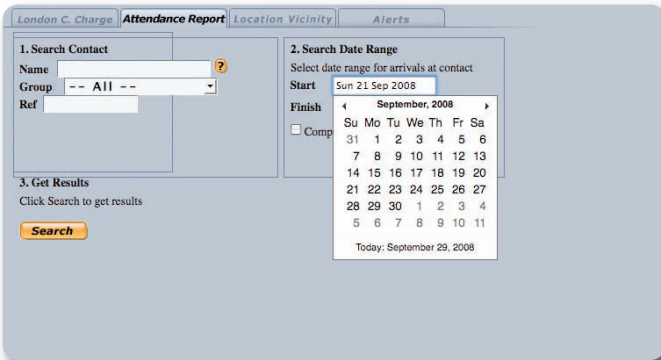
London C. Charge | Attendance Report | Location Vicinity | Alerts

1. Search Contact
Name ?
Group -- All --
Ref

2. Search Date Range
Select date range for arrivals at contact
Start Sun 21 Sep 2008
Finish
Comp

September, 2008

| Su | Mo | Tu | We | Th | Fr | Sa |
|---|---|---|---|---|---|---|
| 31 | 1 | 2 | 3 | 4 | 5 | 6 |
| 7 | 8 | 9 | 10 | 11 | 12 | 13 |
| 14 | 15 | 16 | 17 | 18 | 19 | 20 |
| 21 | 22 | 23 | 24 | 25 | 26 | 27 |
| 28 | 29 | 30 | 1 | 2 | 3 | 4 |
| 5 | 6 | 7 | 8 | 9 | 10 | 11 |

Today: September 29, 2008

3. Get Results
Click Search to get results

Search